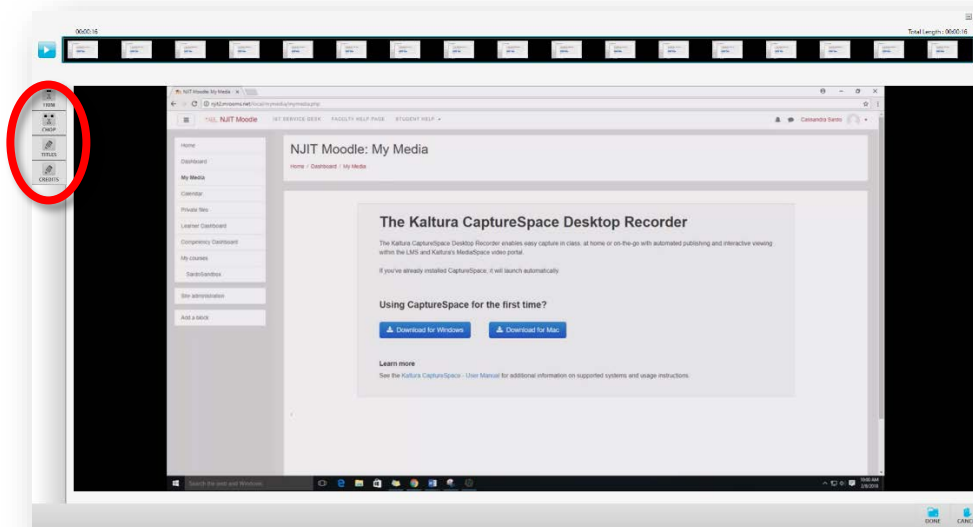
00:00:16

Total Length : 00:00:16

TRIM

CHOP

TITLES

CREDITS

NJIT Moodle: My Media

njit2.mrooms.net/local/mymedia/mymedia.php

NJIT Moodle

IST SERVICE DESK FACULTY HELP PAGE STUDENT HELP

Cassandra Santo

Home

Dashboard

My Media

Calendar

Private files

Learner Dashboard

Competency Dashboard

My courses

SantoSandbox

Site administration

Add a block

NJIT Moodle: My Media

Home / Dashboard / My Media

The Kaltura CaptureSpace Desktop Recorder

The Kaltura CaptureSpace Desktop Recorder enables easy capture in class, at home or on-the-go with automated publishing and interactive viewing within the LMS and Kaltura's MediaSpace video portal.

If you've already installed CaptureSpace, it will launch automatically.

Using CaptureSpace for the first time?

Download for Windows

Download for Mac

Learn more

See the Kaltura CaptureSpace - User Manual for additional information on supported systems and usage instructions.

Search the web and Windows

10:00 AM
2/8/2018

DONE

CANC